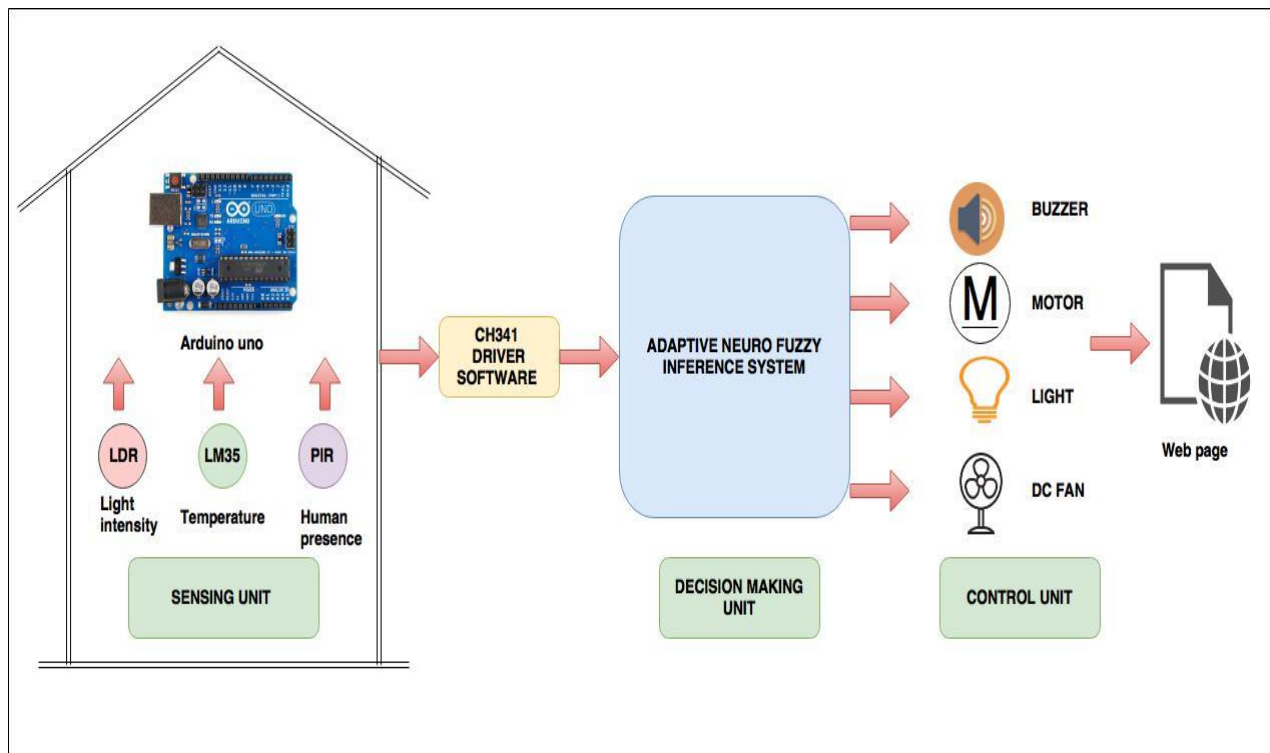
Arduino uno

LDR
Light intensity

LM35
Temperature

PIR
Human presence

SENSING UNIT

CH341 DRIVER SOFTWARE

ADAPTIVE NEURO FUZZY INFERENCE SYSTEM

DECISION MAKING UNIT

BUZZER

M

MOTOR

LIGHT

DC FAN

CONTROL UNIT

Web page